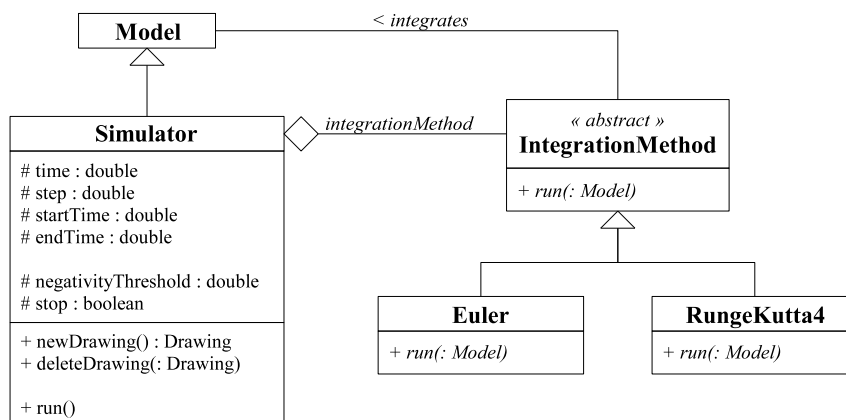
Model

< integrates

Simulator

# time : double
# step : double
# startTime : double
# endTime : double

# negativityThreshold : double
# stop : boolean

+ newDrawing() : Drawing
+ deleteDrawing(: Drawing)

+ run()

integrationMethod

« abstract »
IntegrationMethod

+ run(: Model)

Euler

+ run(: Model)

RungeKutta4

+ run(: Model)